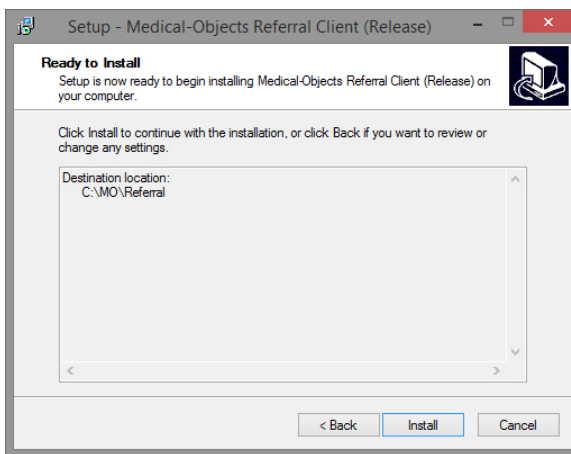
Setup - Medical-Objects Referral Client (Release)

Ready to Install
Setup is now ready to begin installing Medical-Objects Referral Client (Release) on your computer.

Click Install to continue with the installation, or click Back if you want to review or change any settings.

Destination location:
C:\MO\Referral

< Back
Install
Cancel